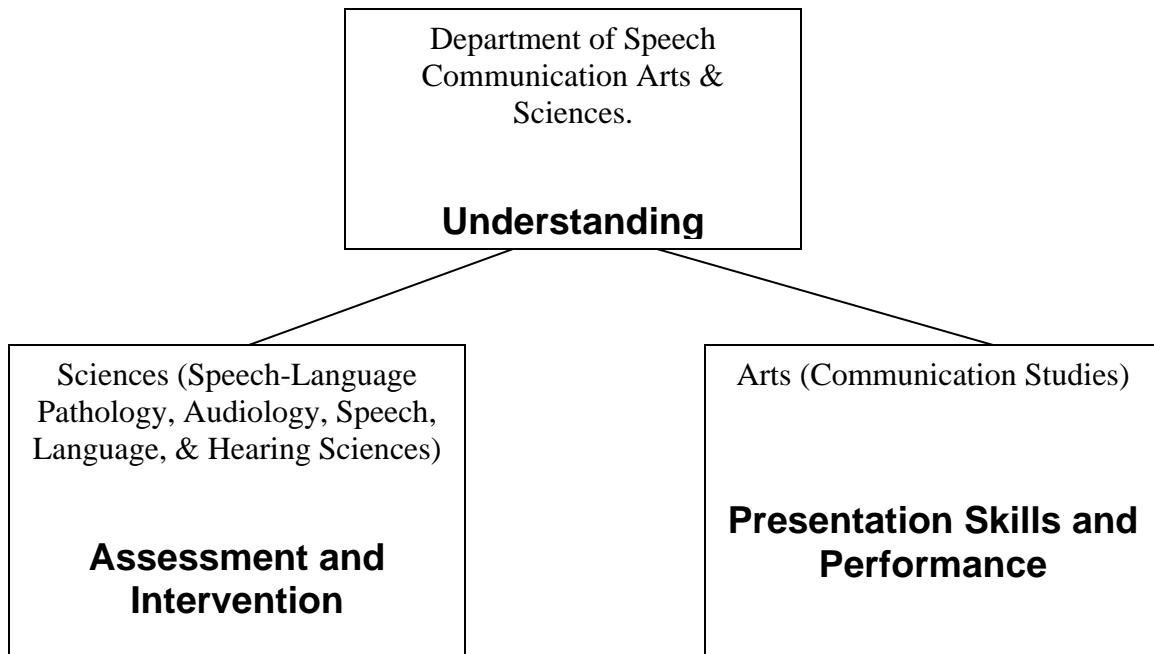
Department of Speech Communication Arts & Sciences.

**Understanding**

Sciences (Speech-Language Pathology, Audiology, Speech, Language, & Hearing Sciences)

**Assessment and Intervention**

Arts (Communication Studies)

**Presentation Skills and Performance**